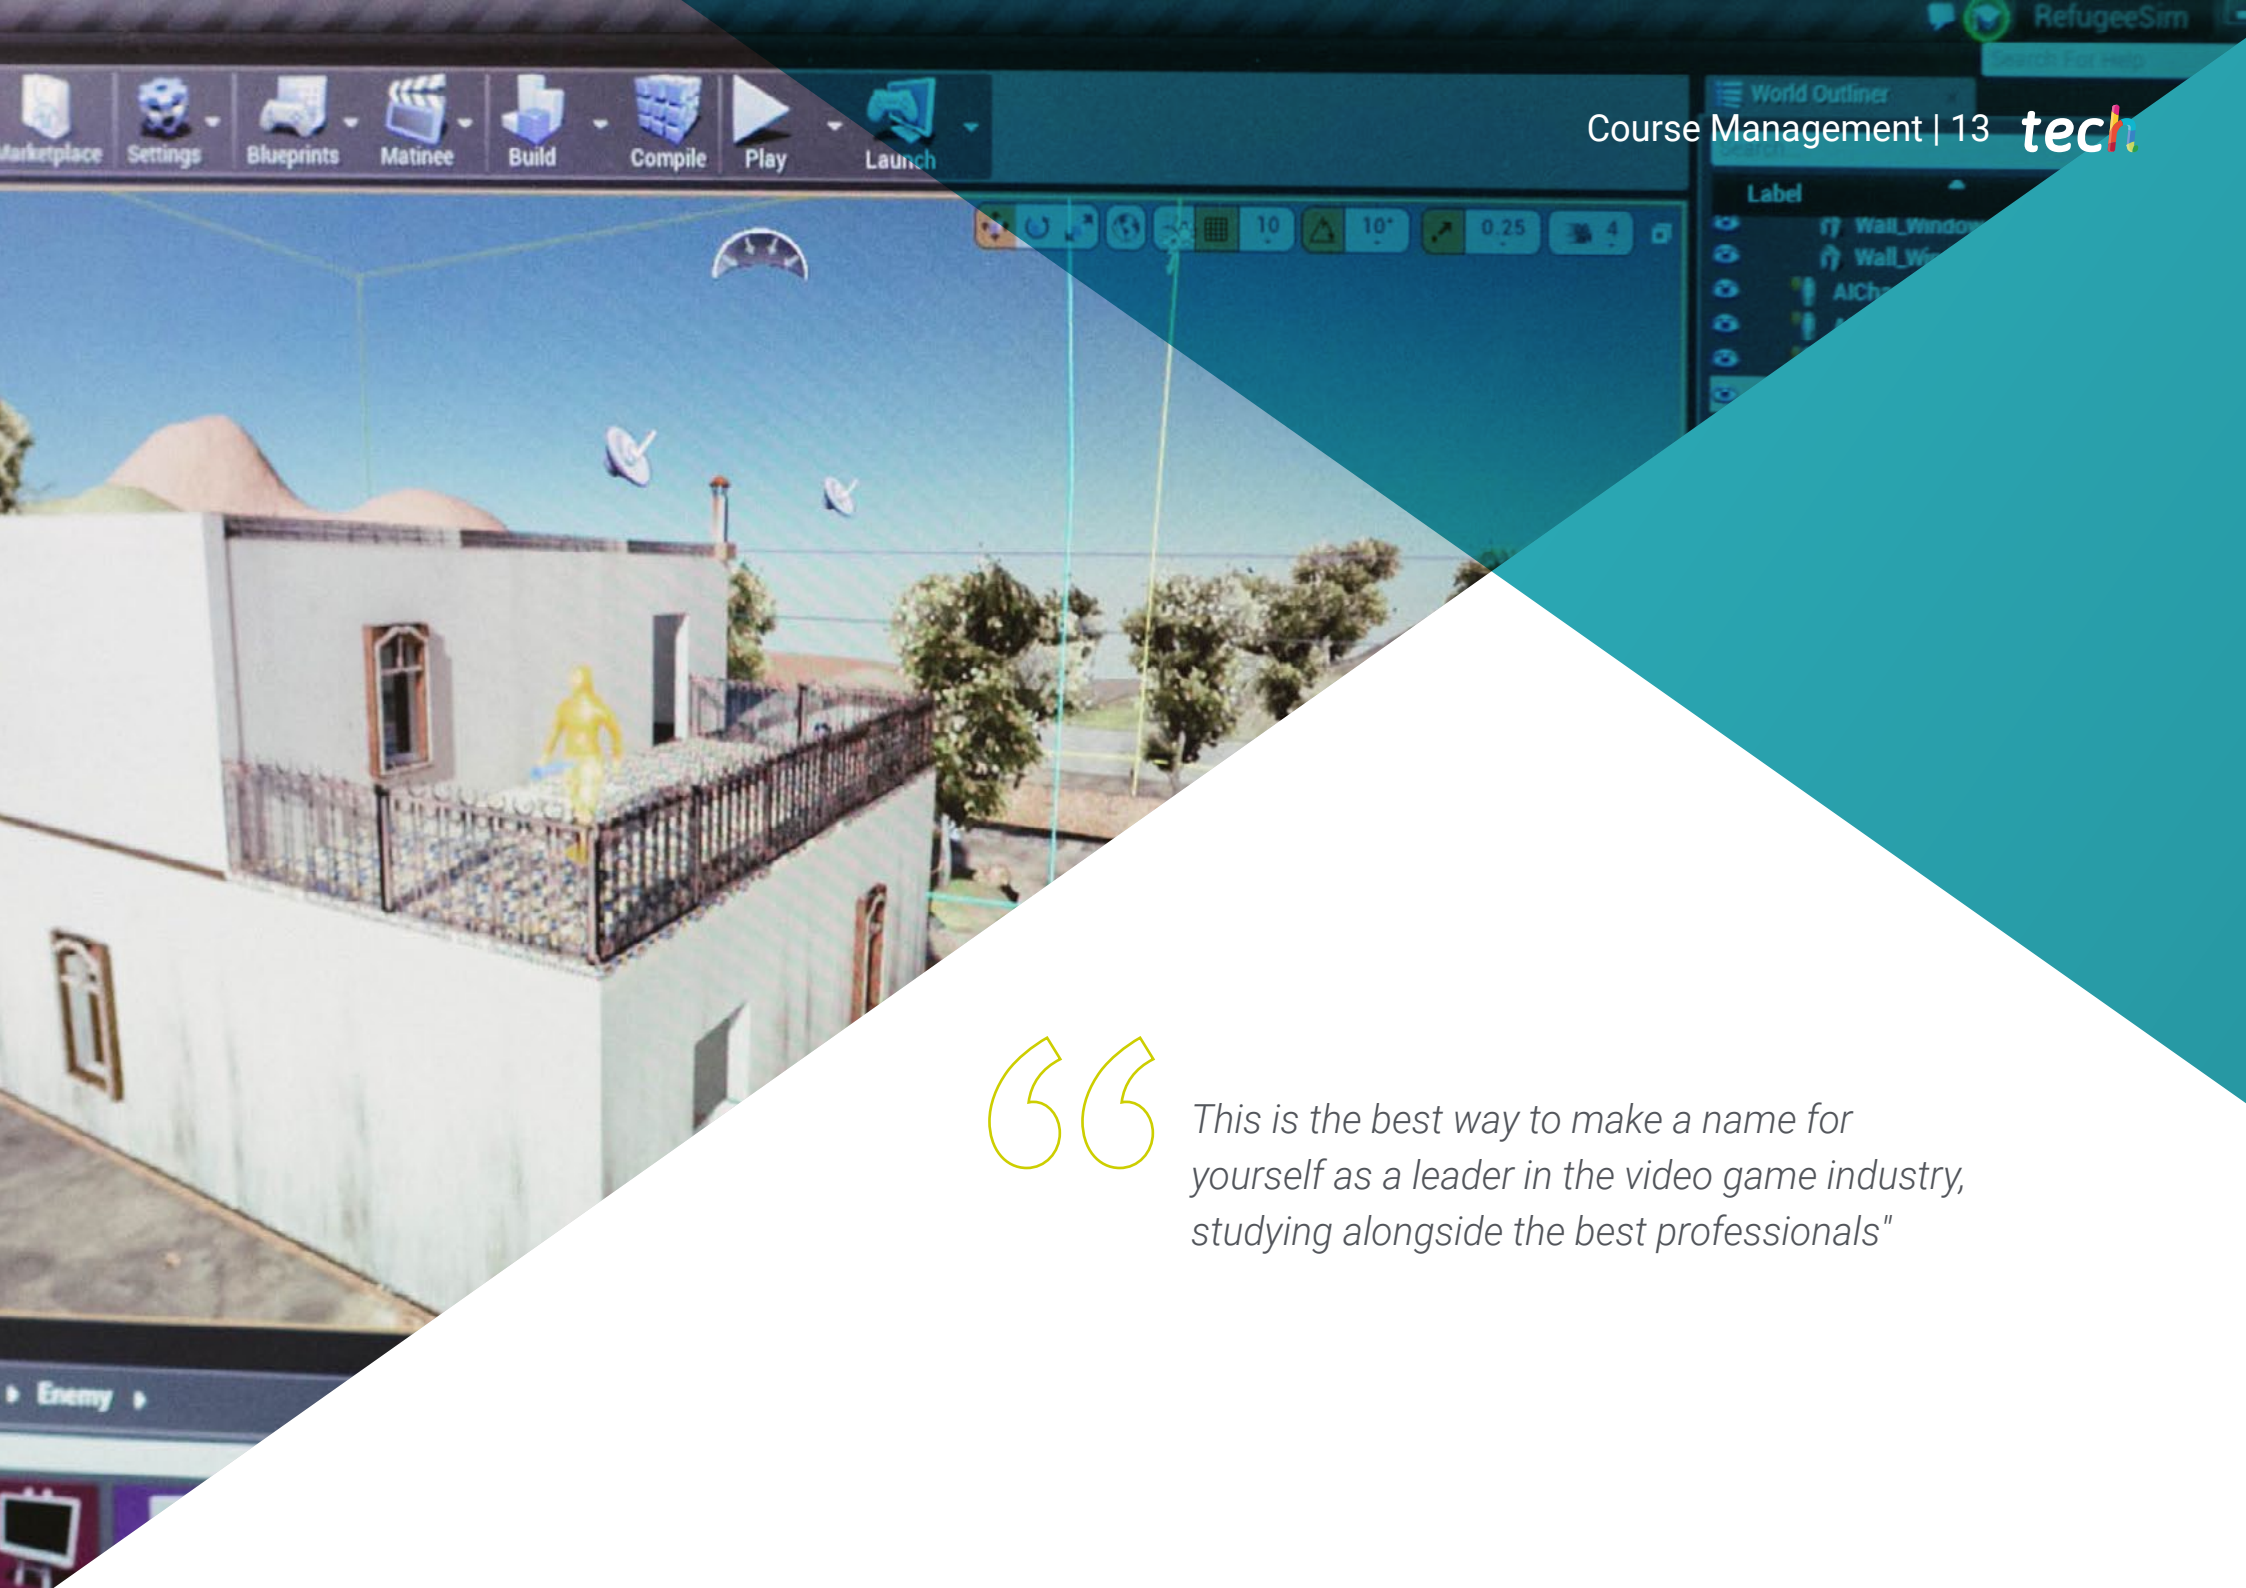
Course Management | 13 tech

RefugeeSim

Marketplace Settings Blueprints Matinee Build Compile Play Launch

World Outliner

Label

Wall_Window

Wall_Wi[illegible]

AICha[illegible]

10 10° 0.25 4

Enemy

“This is the best way to make a name for yourself as a leader in the video game industry, studying alongside the best professionals"